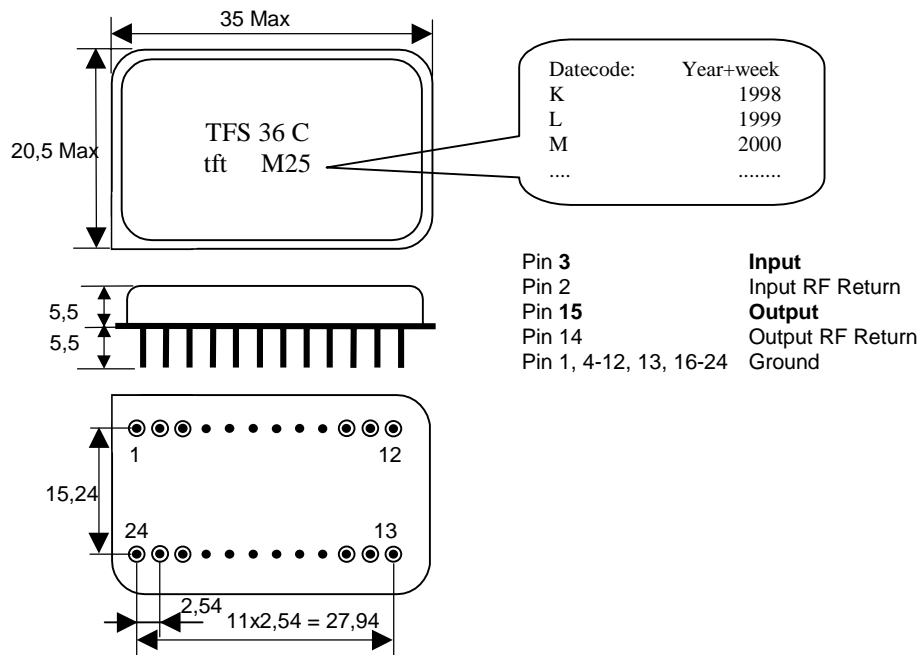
35 Max

20,5 Max

TFS 36 C
tft M25

| Datecode: | Year+week |
|---|---|
| K | 1998 |
| L | 1999 |
| M | 2000 |
| .... | ........ |

| | |
|---|---|
| Pin **3** | **Input** |
| Pin 2 | Input RF Return |
| Pin **15** | **Output** |
| Pin 14 | Output RF Return |
| Pin 1, 4-12, 13, 16-24 | Ground |

5,5
5,5

1
12
15,24
24
13

2,54
11x2,54 = 27,94